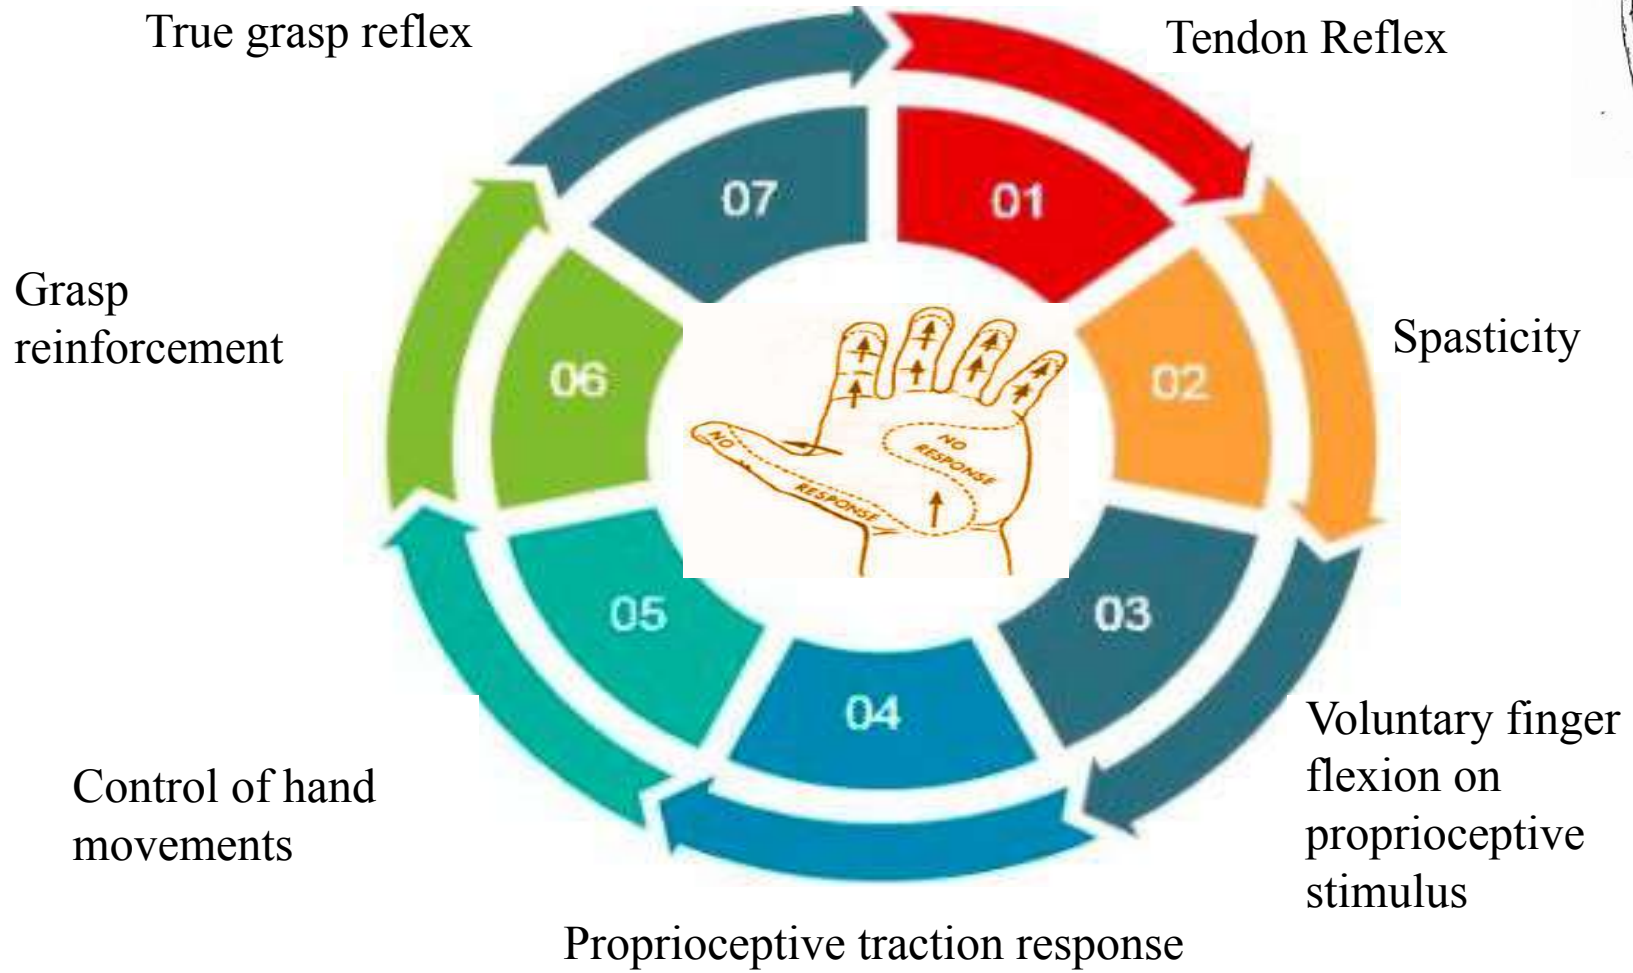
True grasp reflex

Tendon Reflex

07

01

Grasp reinforcement

06

NO RESPONSE

NO RESPONSE

02

Spasticity

05

03

04

Voluntary finger flexion on proprioceptive stimulus

Control of hand movements

Proprioceptive traction response